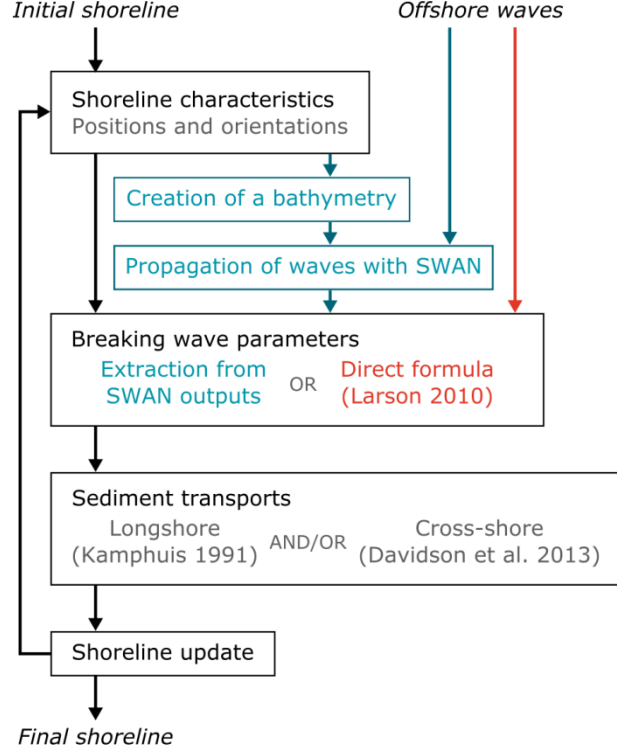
Initial shoreline

Offshore waves

Shoreline characteristics
Positions and orientations

Creation of a bathymetry

Propagation of waves with SWAN

Breaking wave parameters

Extraction from SWAN outputs

OR

Direct formula (Larson 2010)

Sediment transports

Longshore (Kamphuis 1991)

AND/OR

Cross-shore (Davidson et al. 2013)

Shoreline update

Final shoreline